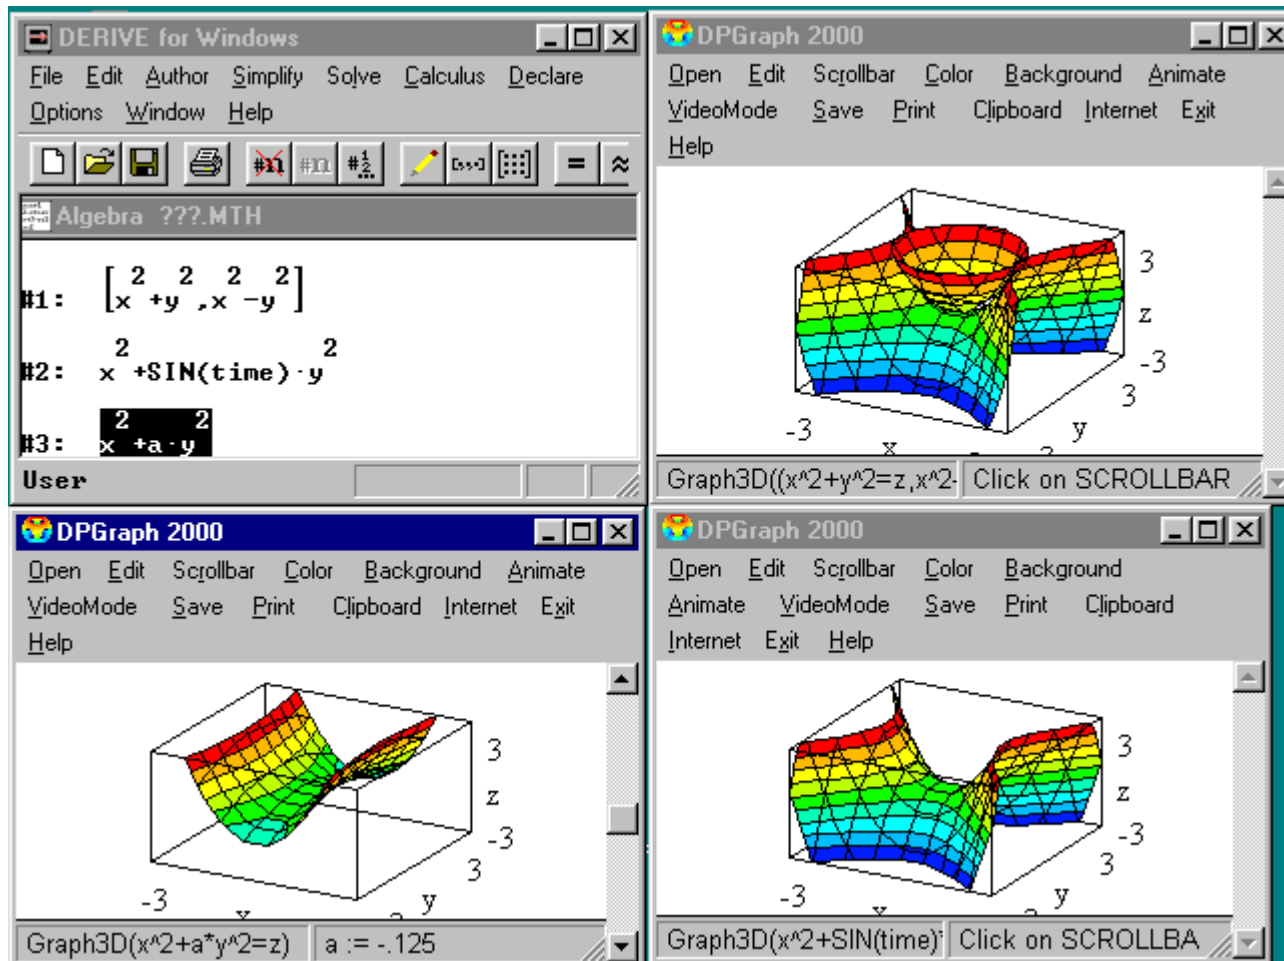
DERIVE for Windows

File Edit Author Simplify Solve Calculus Declare Options Window Help

Algebra ???.MTH

#1: $[x^2+y^2, x^2-y^2]$

#2: $x^2+SIN(time)\cdot y^2$

#3: $x^2+a\cdot y^2$

User

DPGraph 2000

Open Edit Scrollbar Color Background Animate VideoMode Save Print Clipboard Internet Exit Help

3
z
-3
3
-3
y
x

Graph3D((x^2+y^2=z,x^2- | Click on SCROLLBAR

DPGraph 2000

Open Edit Scrollbar Color Background Animate VideoMode Save Print Clipboard Internet Exit Help

3
z
-3
3
-3
y
x

Graph3D(x^2+a*y^2=z) | a := -.125

DPGraph 2000

Open Edit Scrollbar Color Background Animate VideoMode Save Print Clipboard Internet Exit Help

3
z
-3
3
-3
y
x

Graph3D(x^2+SIN(time)* | Click on SCROLLBA